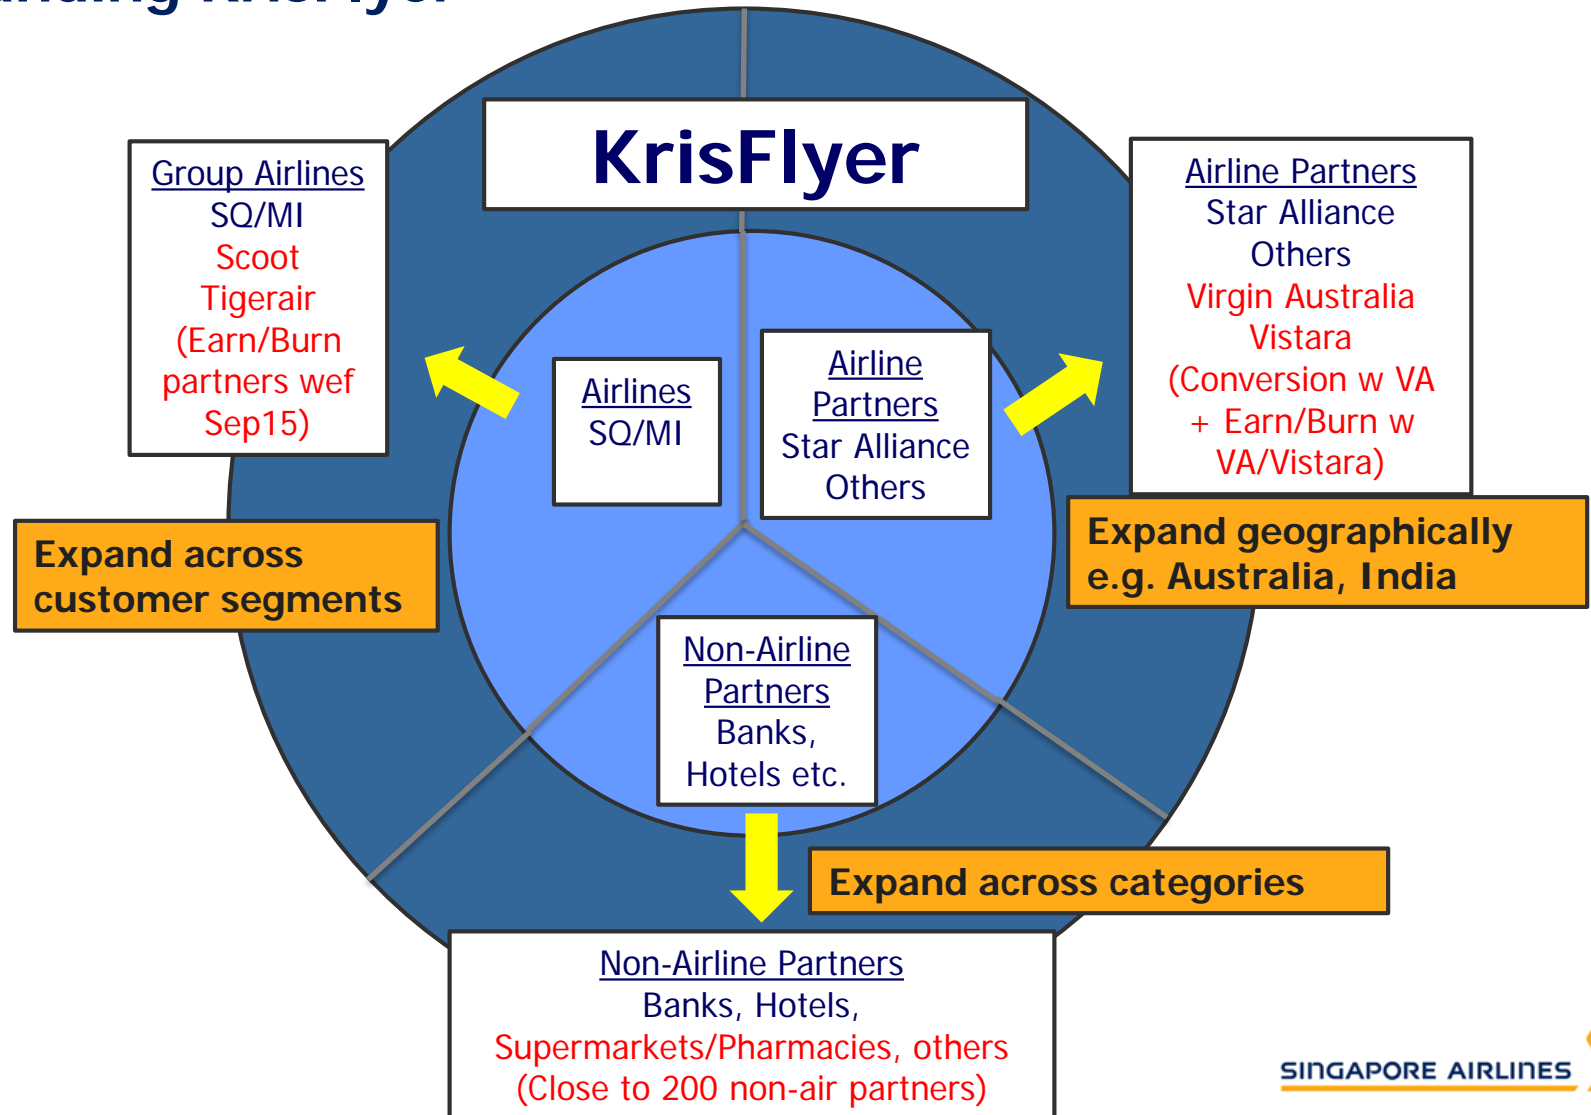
KrisFlyer

Group Airlines
SQ/MI
Scoot
Tigerair
(Earn/Burn partners wef Sep15)

Airlines
SQ/MI

Airline Partners
Star Alliance
Others

Airline Partners
Star Alliance
Others
Virgin Australia
Vistara
(Conversion w VA + Earn/Burn w VA/Vistara)

Expand across customer segments

Expand geographically e.g. Australia, India

Non-Airline Partners
Banks,
Hotels etc.

Expand across categories

Non-Airline Partners
Banks, Hotels,
Supermarkets/Pharmacies, others
(Close to 200 non-air partners)

SINGAPORE AIRLINES